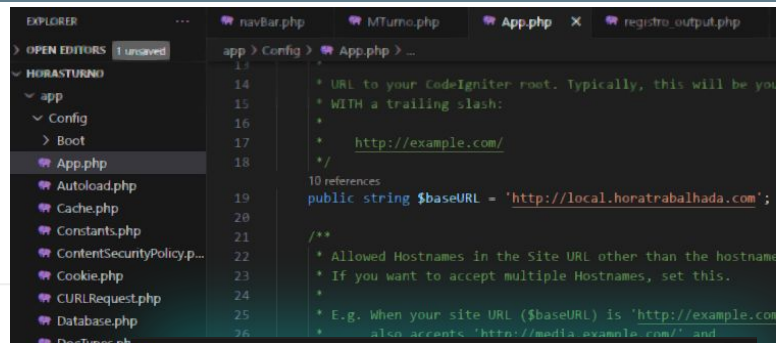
EXPLORER ...
navBar.php
MTurno.php
App.php ×
registro_output.php

> OPEN EDITORS 1 unsaved
HORASTURNO
app
Config
> Boot
App.php
Autoload.php
Cache.php
Constants.php
ContentSecurityPolicy.p...
Cookie.php
CURLRequest.php
Database.php
DocTypes.ph

app > Config > App.php > ...

13 *
14 * URL to your CodeIgniter root. Typically, this will be you
15 * WITH a trailing slash:
16 *
17 *    http://example.com/
18 */
10 references
19 public string $baseURL = 'http://local.horatrabalhada.com';
20
21 /**
22 * Allowed Hostnames in the Site URL other than the hostname
23 * If you want to accept multiple Hostnames, set this.
24 *
25 * E.g. When your site URL ($baseURL) is 'http://example.com
26 *      also accepts 'http://media.example.com/' and